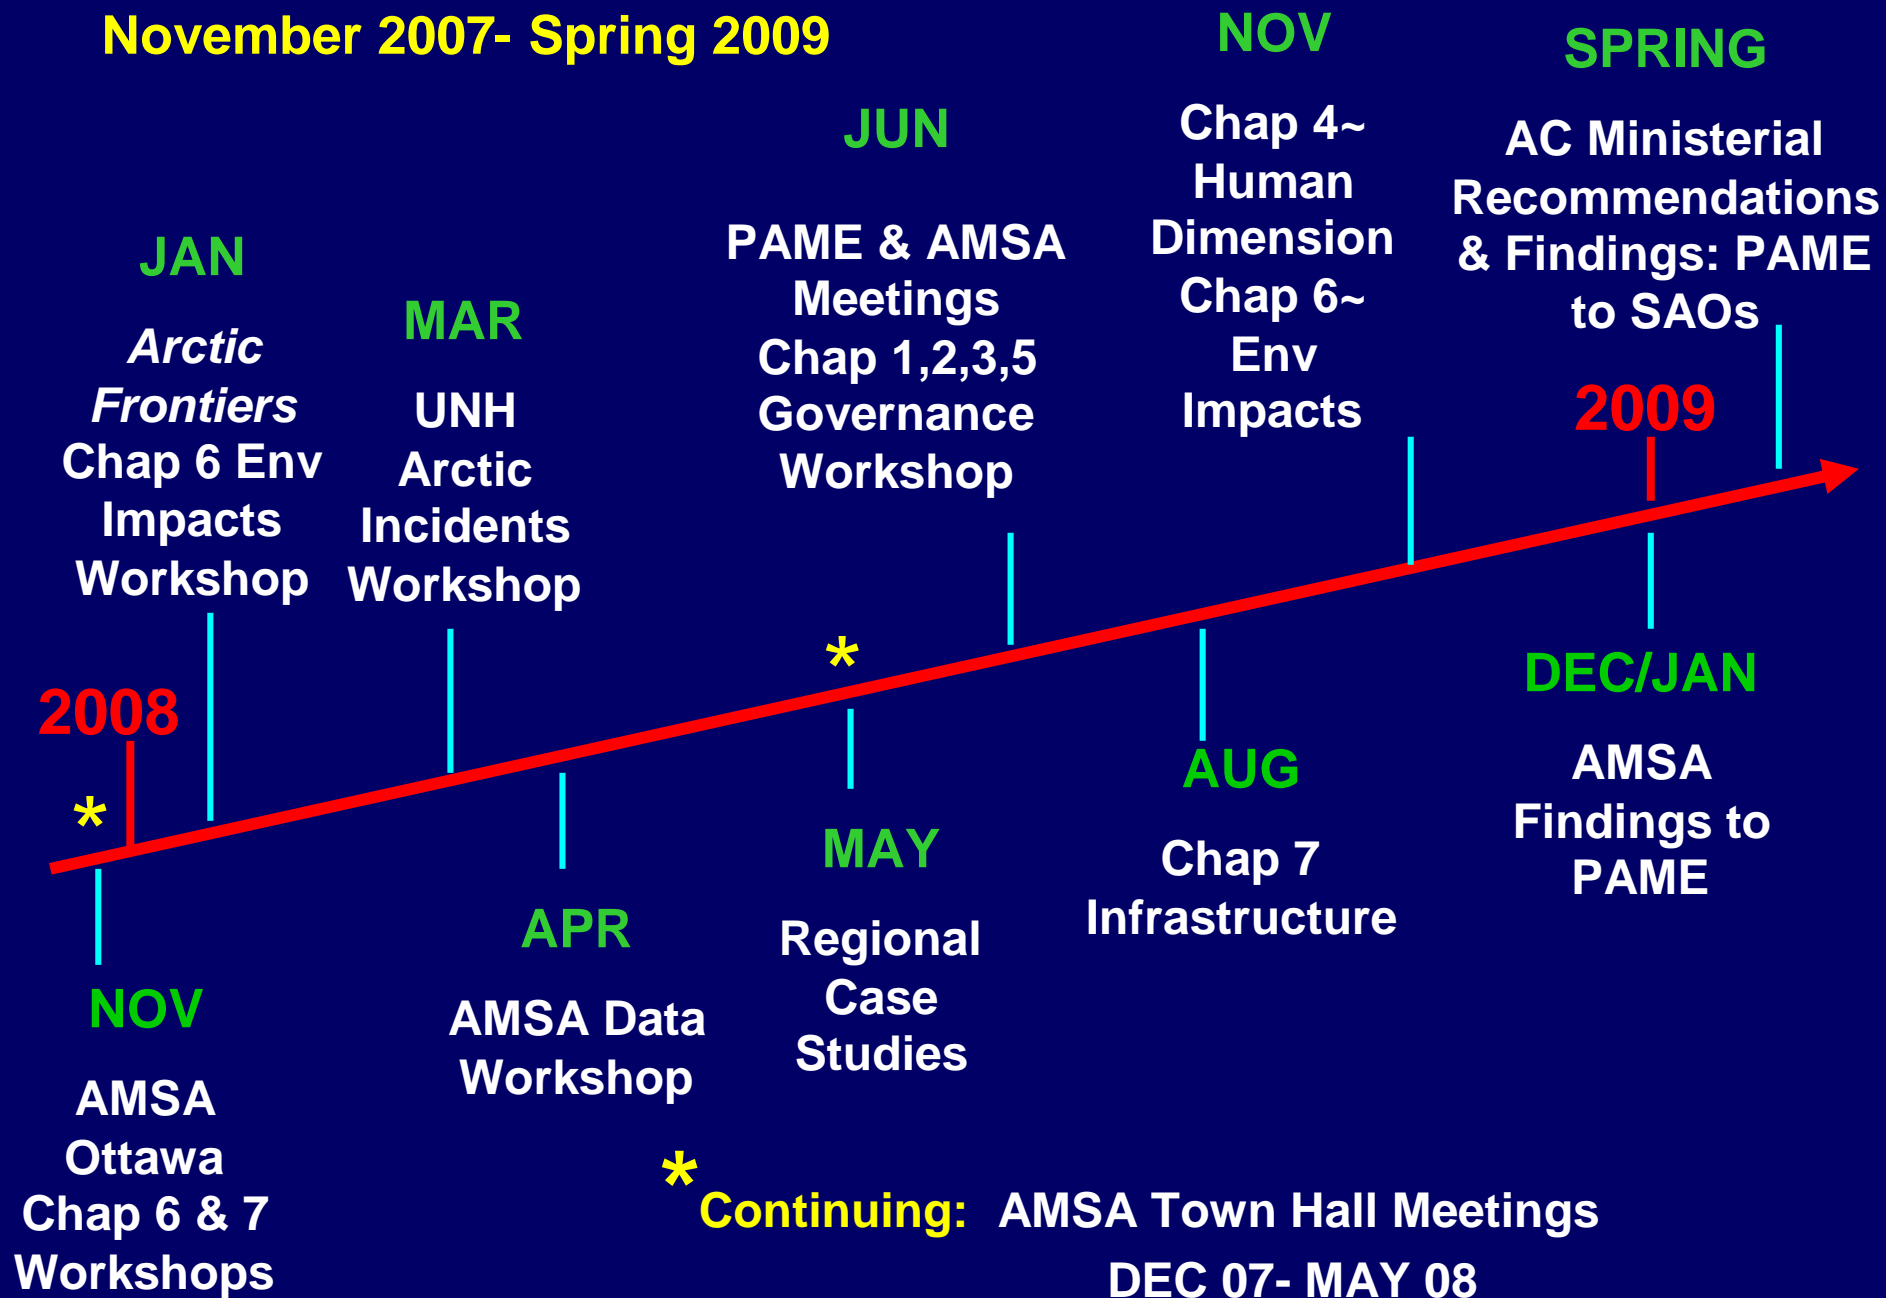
November 2007- Spring 2009

JAN

*Arctic Frontiers* Chap 6 Env Impacts Workshop

MAR

UNH Arctic Incidents Workshop

JUN

PAME & AMSA Meetings Chap 1,2,3,5 Governance Workshop

NOV

Chap 4~ Human Dimension Chap 6~ Env Impacts

SPRING

AC Ministerial Recommendations & Findings: PAME to SAOs

2009

2008

*

*

NOV

AMSA Ottawa Chap 6 & 7 Workshops

APR

AMSA Data Workshop

MAY

Regional Case Studies

AUG

Chap 7 Infrastructure

DEC/JAN

AMSA Findings to PAME

* Continuing: AMSA Town Hall Meetings

DEC 07- MAY 08